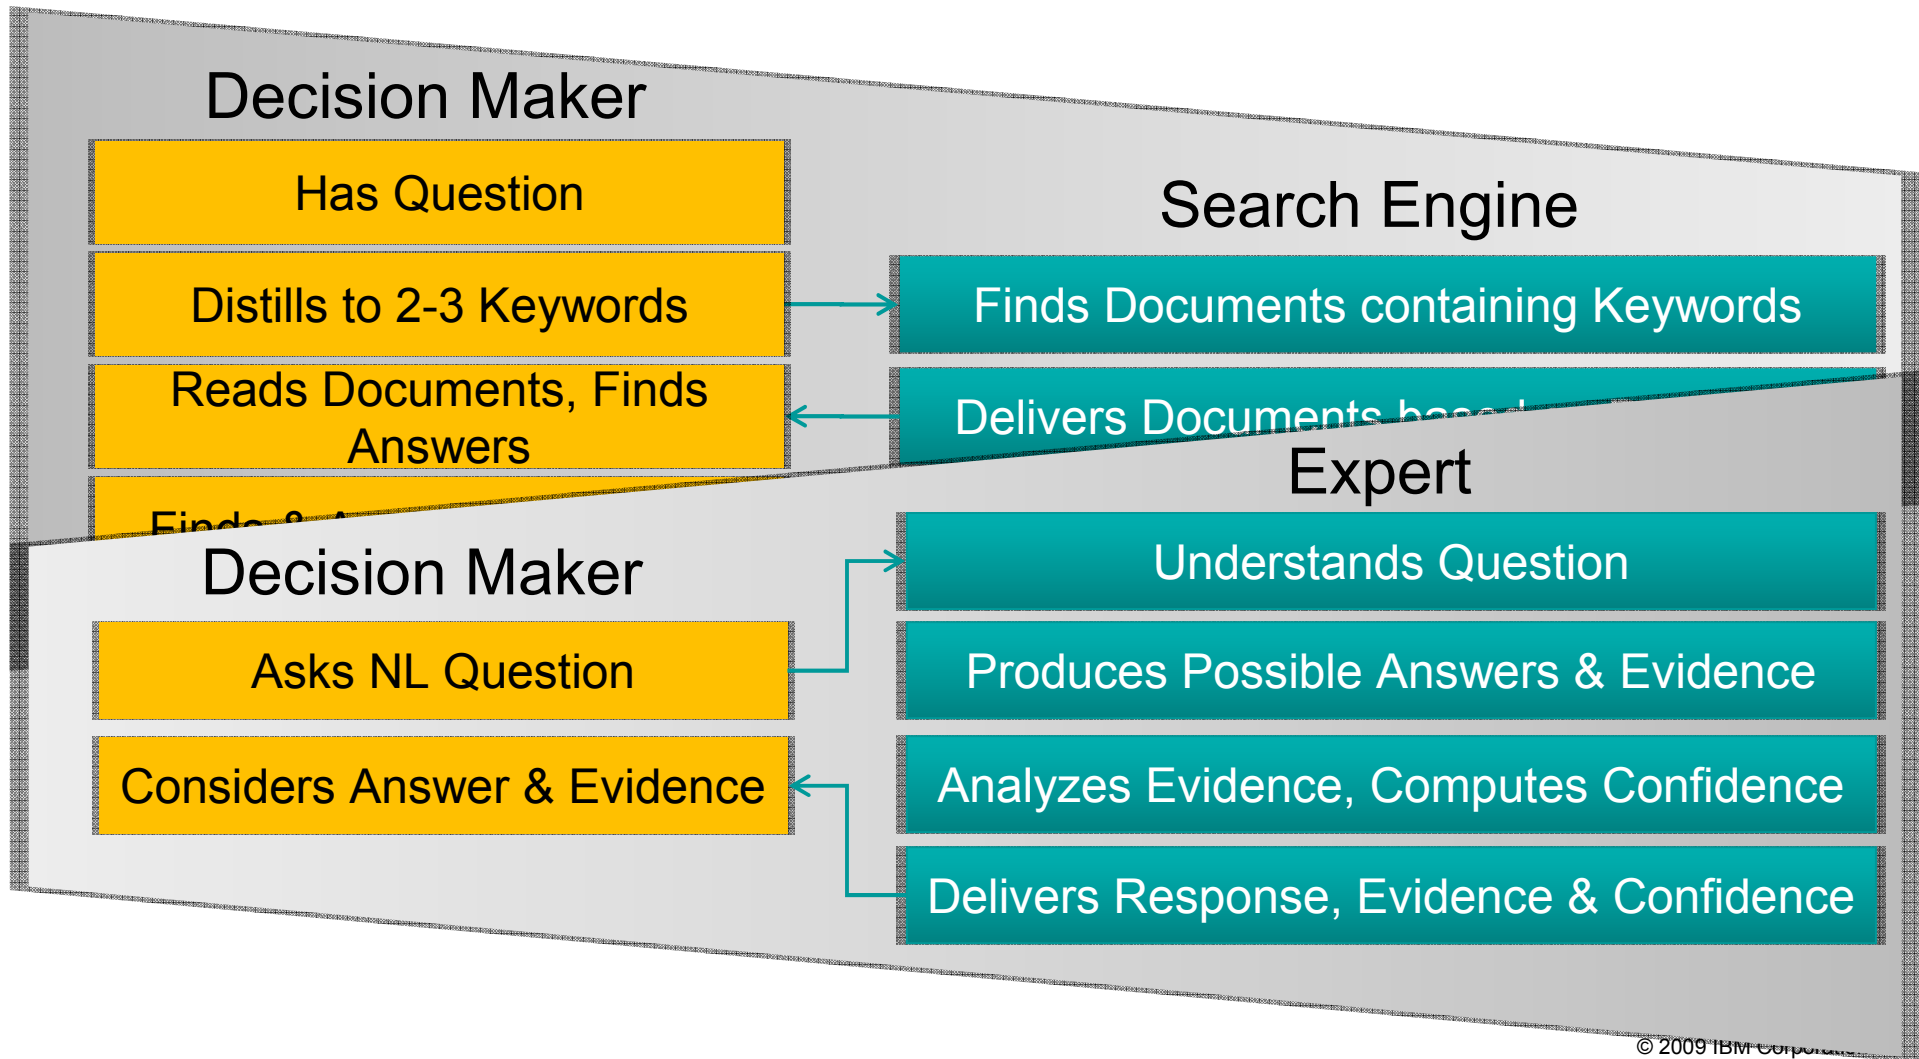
Decision Maker

Has Question

Distills to 2-3 Keywords

Reads Documents, Finds Answers

Finds & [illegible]

Search Engine

Finds Documents containing Keywords

Delivers Documents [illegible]

Expert

Decision Maker

Asks NL Question

Considers Answer & Evidence

Understands Question

Produces Possible Answers & Evidence

Analyzes Evidence, Computes Confidence

Delivers Response, Evidence & Confidence

© 2009 IBM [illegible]